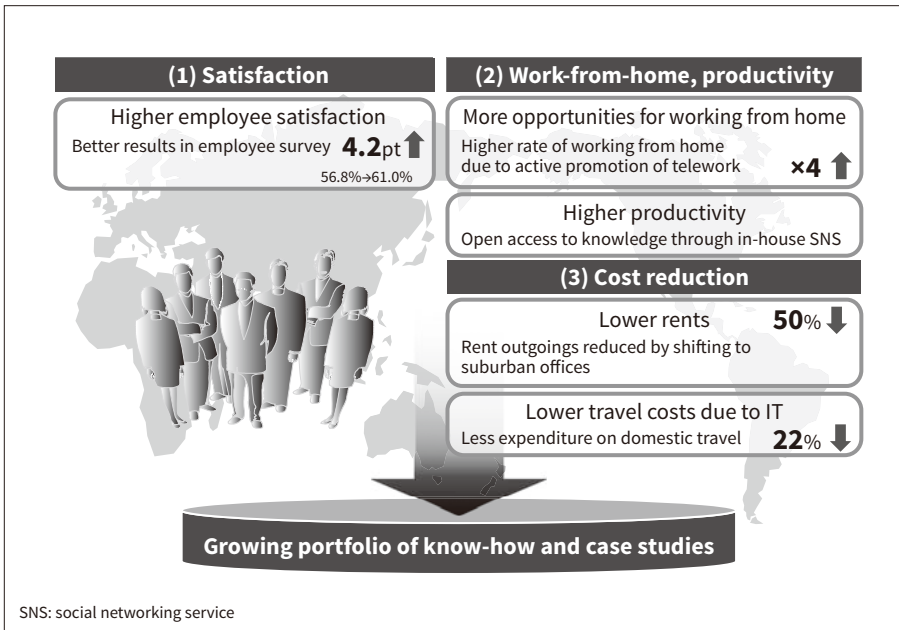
(1) Satisfaction

Higher employee satisfaction
Better results in employee survey **4.2**pt
56.8%→61.0%

(2) Work-from-home, productivity

More opportunities for working from home
Higher rate of working from home due to active promotion of telework ×4

Higher productivity
Open access to knowledge through in-house SNS

(3) Cost reduction

Lower rents **50**%
Rent outgoings reduced by shifting to suburban offices

Lower travel costs due to IT
Less expenditure on domestic travel **22**%

Growing portfolio of know-how and case studies

SNS: social networking service